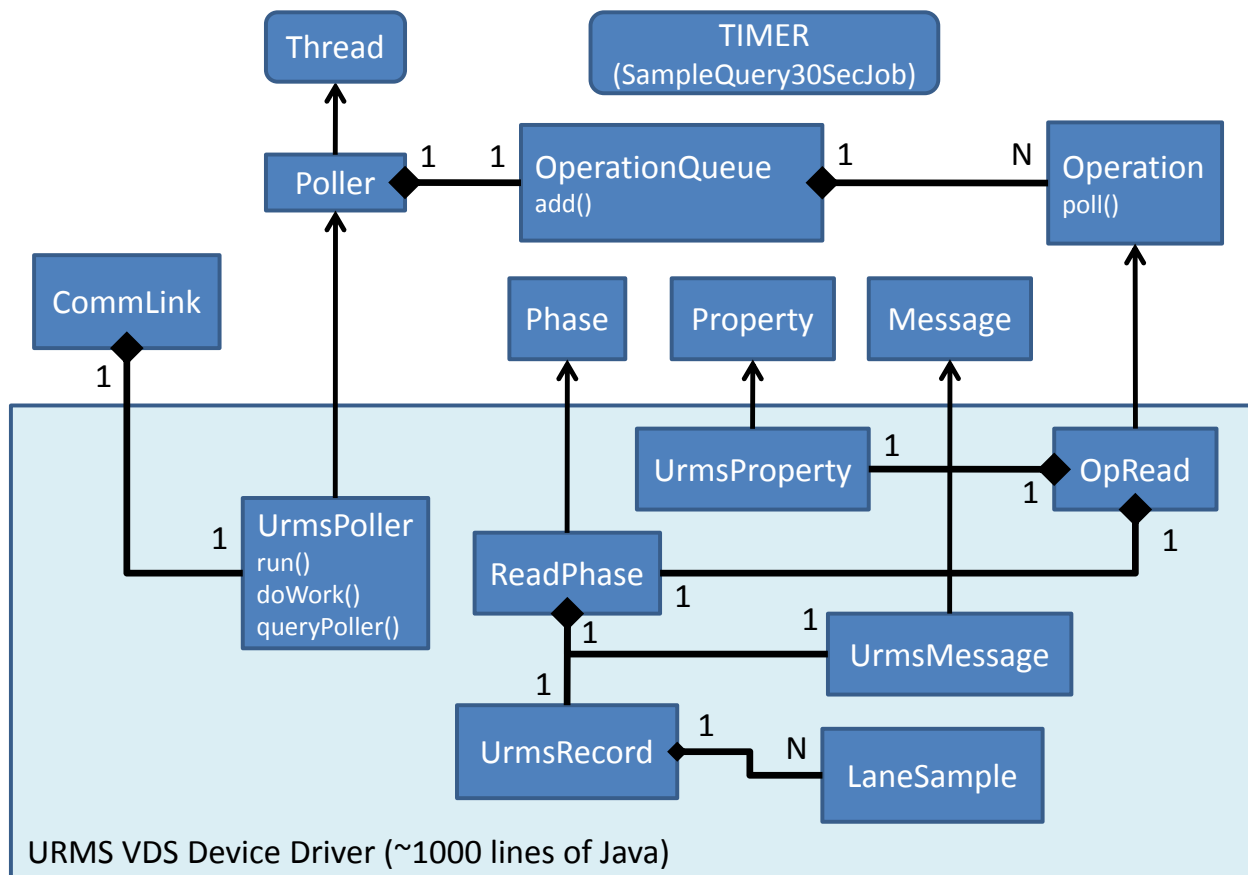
Thread

TIMER
(SampleQuery30SecJob)

Poller

1

1

OperationQueue
add()

1

N

Operation
poll()

CommLink

Phase

Property

Message

1

1

UrmsProperty

OpRead

1

1

UrmsPoller
run()
doWork()
queryPoller()

ReadPhase

1

1

1

UrmsMessage

1

UrmsRecord

1

N

LaneSample

URMS VDS Device Driver (~1000 lines of Java)